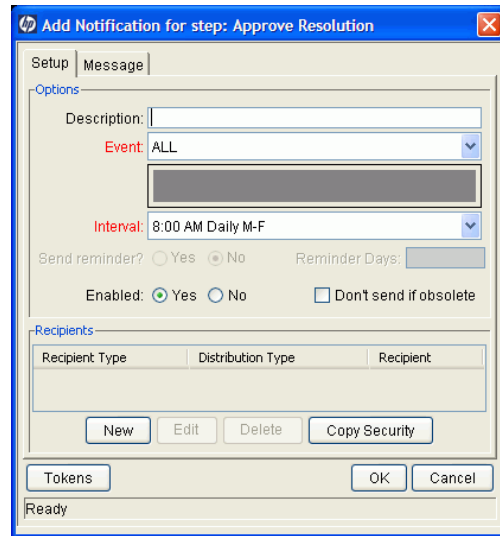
Add Notification for step: Approve Resolution

Setup | Message

Options

Description:

Event: ALL

Interval: 8:00 AM Daily M-F

Send reminder? Yes No Reminder Days:

Enabled: Yes No Don't send if obsolete

Recipients

| Recipient Type | Distribution Type | Recipient |
|---|---|---|

New Edit Delete Copy Security

Tokens OK Cancel

Ready